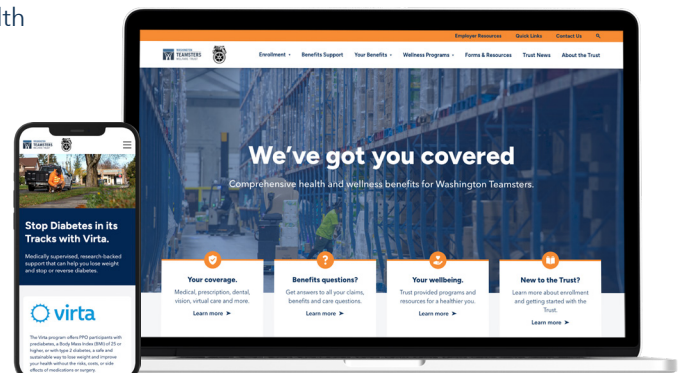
lth

Employer Resources Quick Links Contact Us

WASHINGTON TEAMSTERS WELFARE TRUST

Enrollment Benefits Support Your Benefits Wellness Programs Forms & Resources Trust News About the Trust

We've got you covered

Comprehensive health and wellness benefits for Washington Teamsters.

Your coverage.
Medical, prescription, dental, vision, virtual care and more.
Learn more

Benefits questions?
Get answers to all your claims, benefits and care questions.
Learn more

Your wellbeing.
Trust provided programs and resources for a healthier you.
Learn more

New to the Trust?
Learn more about enrollment and getting started with the Trust.
Learn more

WASHINGTON TEAMSTERS

Stop Diabetes in its Tracks with Virta.

Medically supervised, research-backed support that can help you lose weight and stop or reverse diabetes.

virta

The Virta program offers PPO participants with prediabetes, a Body Mass Index (BMI) of 25 or higher, or with type 2 diabetes, a safe and sustainable way to lose weight and improve your health without the risks, costs, or side effects of medications or surgery.